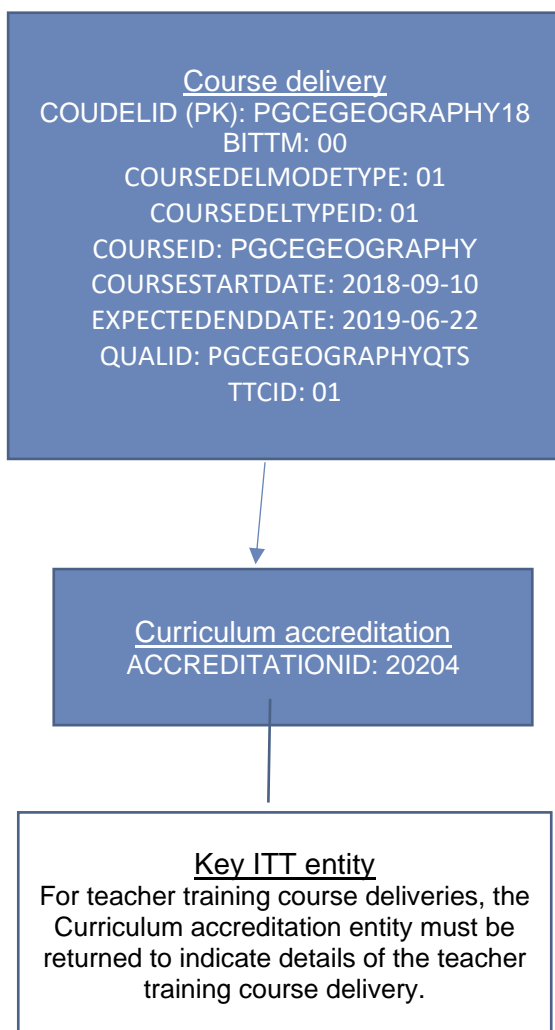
Course delivery
COUDELID (PK): PGCEGEOGRAPHY18
BITTM: 00
COURSEDELMODETYPE: 01
COURSEDELTYPEID: 01
COURSEID: PGCEGEOGRAPHY
COURSESTARTDATE: 2018-09-10
EXPECTEDENDDATE: 2019-06-22
QUALID: PGCEGEOGRAPHYQTS
TTCID: 01

Curriculum accreditation
ACCREDITATIONID: 20204

Key ITT entity
For teacher training course deliveries, the Curriculum accreditation entity must be returned to indicate details of the teacher training course delivery.